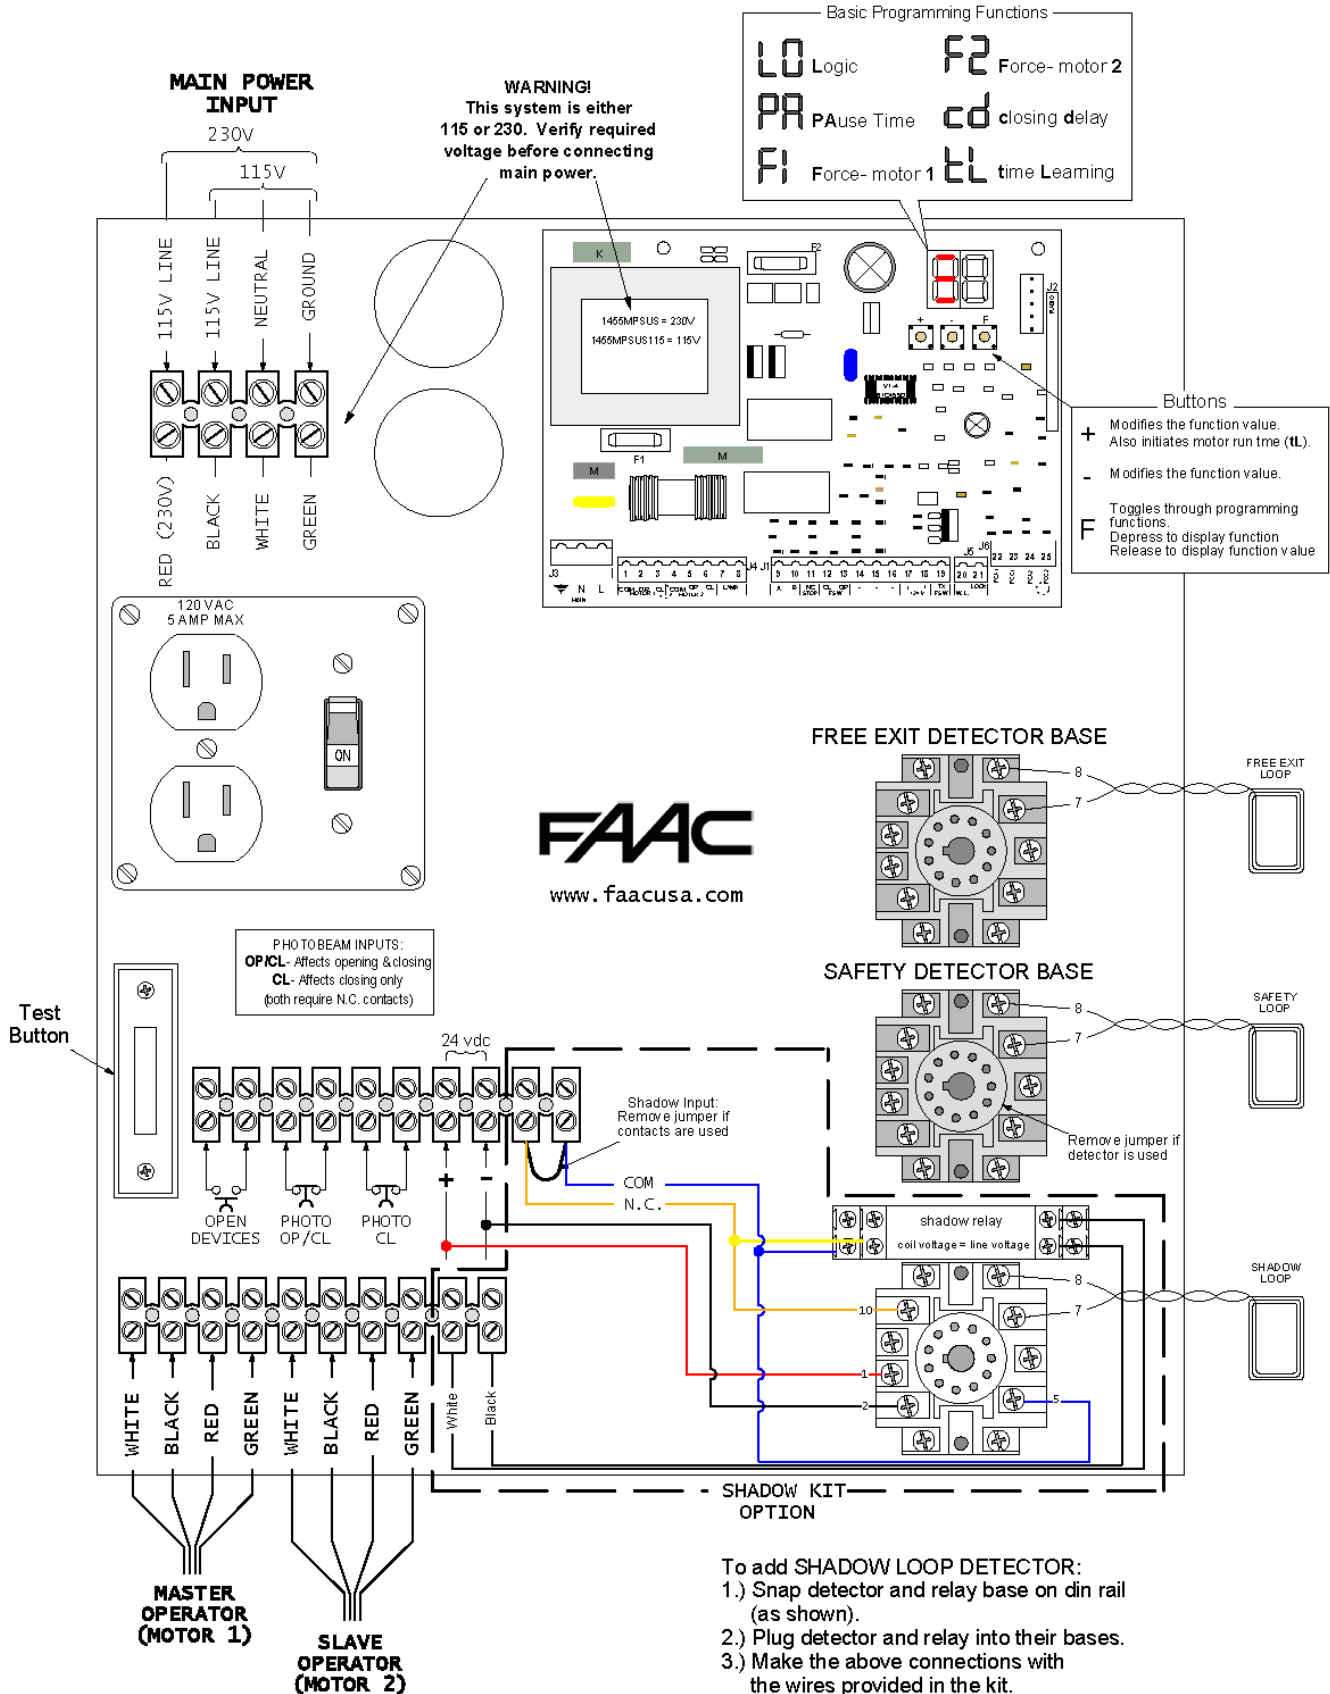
MAIN POWER INPUT

230V

115V

115V LINE
115V LINE
NEUTRAL
GROUND

RED (230V)
BLACK
WHITE
GREEN

WARNING!
This system is either 115 or 230. Verify required voltage before connecting main power.

Basic Programming Functions

LO Logic
PA PAuse Time
F1 Force- motor 1
F2 Force- motor 2
cd closing delay
tL time Learning

K
1455MPSUS = 230V
1455MPSUS115 = 115V
F2
F1
M
M
J2
J3
J4
J1
J5
J6
+ - F

1 2 3 4 5 6 7 8
9 10 11 12 13 14 15 16 17 18 19
20 21 22 23 24 25

Buttons
+ Modifies the function value. Also initiates motor run tme (tL).
- Modifies the function value.
F Toggles through programming functions. Depress to display function Release to display function value

120 VAC
5 AMP MAX
ON

FAAC
www.faacusa.com

FREE EXIT DETECTOR BASE
8
7
FREE EXIT LOOP

SAFETY DETECTOR BASE
8
7
SAFETY LOOP
Remove jumper if detector is used

PHOTOBEAM INPUTS:
OP/CL- Affects opening & closing
CL- Affects closing only
(both require N.C. contacts)

Test Button

24 vdc
+ -
Shadow Input: Remove jumper if contacts are used
COM
N.C.

OPEN DEVICES
PHOTO OP/CL
PHOTO CL

shadow relay
coil voltage = line voltage
8
7
10
1
2
5
SHADOW LOOP

WHITE BLACK RED GREEN WHITE BLACK RED GREEN White Black

SHADOW KIT OPTION

MASTER OPERATOR (MOTOR 1)
SLAVE OPERATOR (MOTOR 2)

To add SHADOW LOOP DETECTOR:
1.) Snap detector and relay base on din rail (as shown).
2.) Plug detector and relay into their bases.
3.) Make the above connections with the wires provided in the kit.